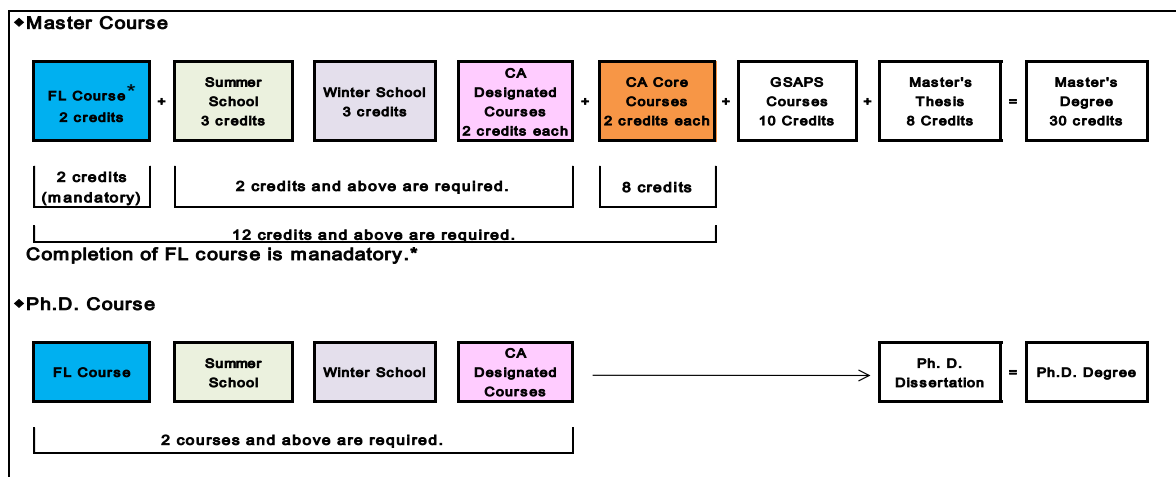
◆Master Course

FL Course* 2 credits + Summer School 3 credits + Winter School 3 credits + CA Designated Courses 2 credits each + CA Core Courses 2 credits each + GSAPS Courses 10 Credits + Master's Thesis 8 Credits = Master's Degree 30 credits

2 credits (mandatory)

2 credits and above are required.

8 credits

12 credits and above are required.

Completion of FL course is manadatory.*

◆Ph.D. Course

FL Course

Summer School

Winter School

CA Designated Courses

Ph. D. Dissertation = Ph.D. Degree

2 courses and above are required.